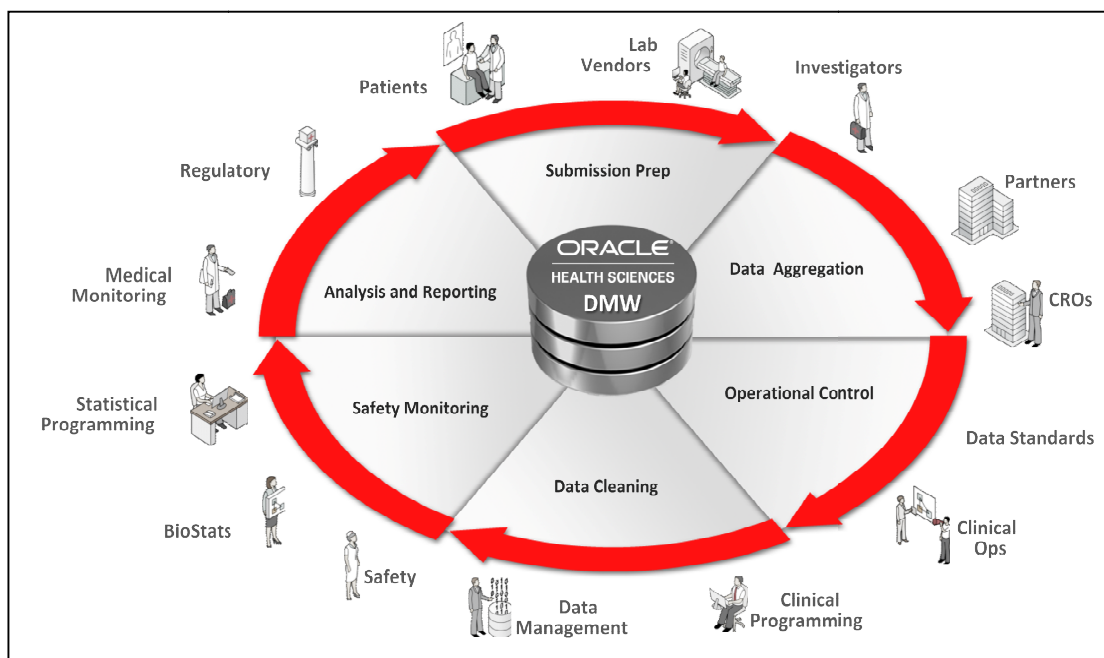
Patients

Lab Vendors

Investigators

Regulatory

Submission Prep

Partners

ORACLE
HEALTH SCIENCES
DMW

Data Aggregation

Medical Monitoring

Analysis and Reporting

CROs

Statistical Programming

Safety Monitoring

Operational Control

Data Standards

Data Cleaning

BioStats

Clinical Ops

Safety

Data Management

Clinical Programming